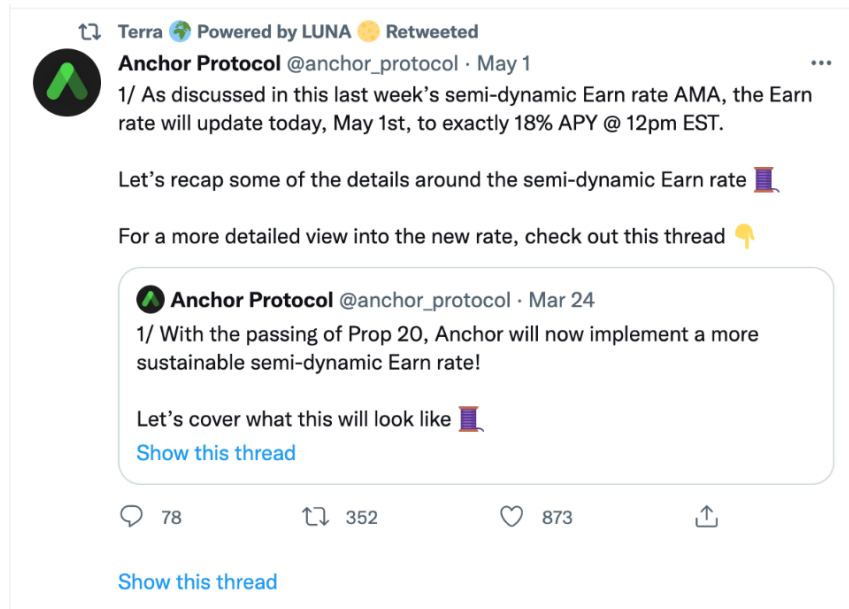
Terra 🌍 Powered by LUNA 🌕 Retweeted

Anchor Protocol @anchor_protocol · May 1

1/ As discussed in this last week's semi-dynamic Earn rate AMA, the Earn rate will update today, May 1st, to exactly 18% APY @ 12pm EST.

Let's recap some of the details around the semi-dynamic Earn rate 🧵

For a more detailed view into the new rate, check out this thread 👇

Anchor Protocol @anchor_protocol · Mar 24

1/ With the passing of Prop 20, Anchor will now implement a more sustainable semi-dynamic Earn rate!

Let's cover what this will look like 🧵

Show this thread

78 352 873

Show this thread